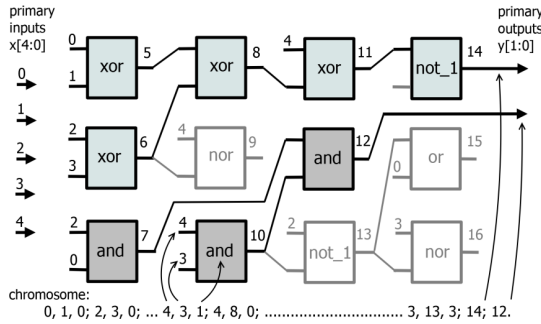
primary inputs x[4:0]

0
1
2
3
4

0
1
xor
5

2
3
xor
6

2
0
and
7

xor
8

4
nor
9

4
3
and
10

4
xor
11

and
12

2
not_1
13

not_1
14

0
or
15

3
nor
16

primary outputs y[1:0]

chromosome:
0, 1, 0; 2, 3, 0; ... 4, 3, 1; 4, 8, 0; ............................. 3, 13, 3; 14; 12.